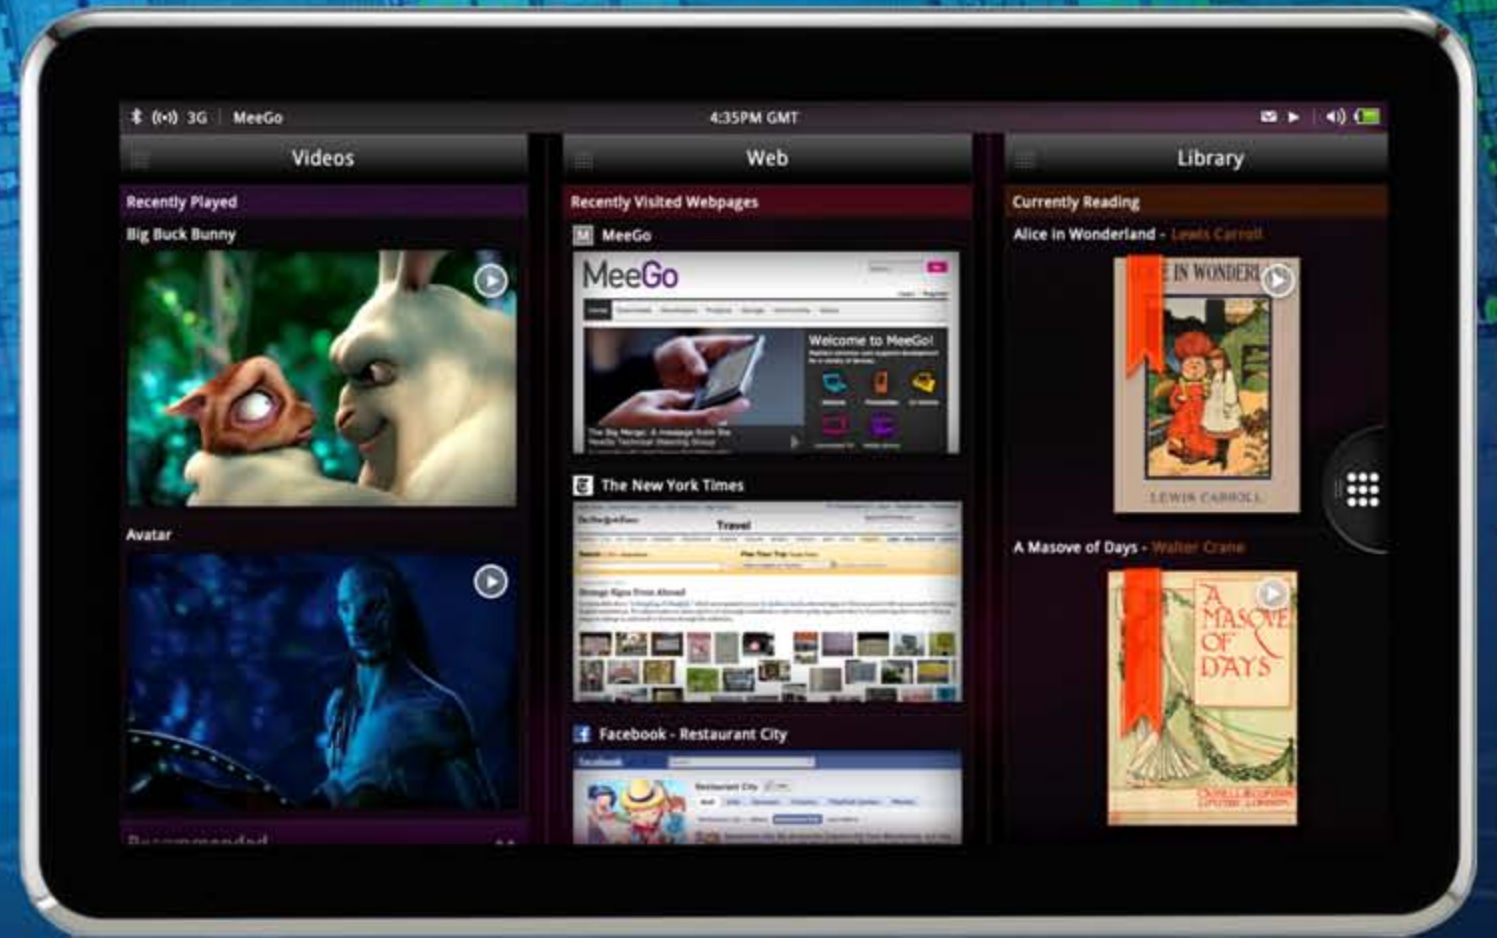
3G MeeGo 4:35PM GMT

Videos

Recently Played

Big Buck Bunny

Avatar

Recommended

Web

Recently Visited Webpages

MeeGo

MeeGo

Welcome to MeeGo!

The New York Times

Travel

Facebook - Restaurant City

Library

Currently Reading

Alice in Wonderland - Lewis Carroll

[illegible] IN WONDER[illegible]

LEWIS CARROLL

A Masove of Days - Walter Crane

A MASQVE OF DAYS